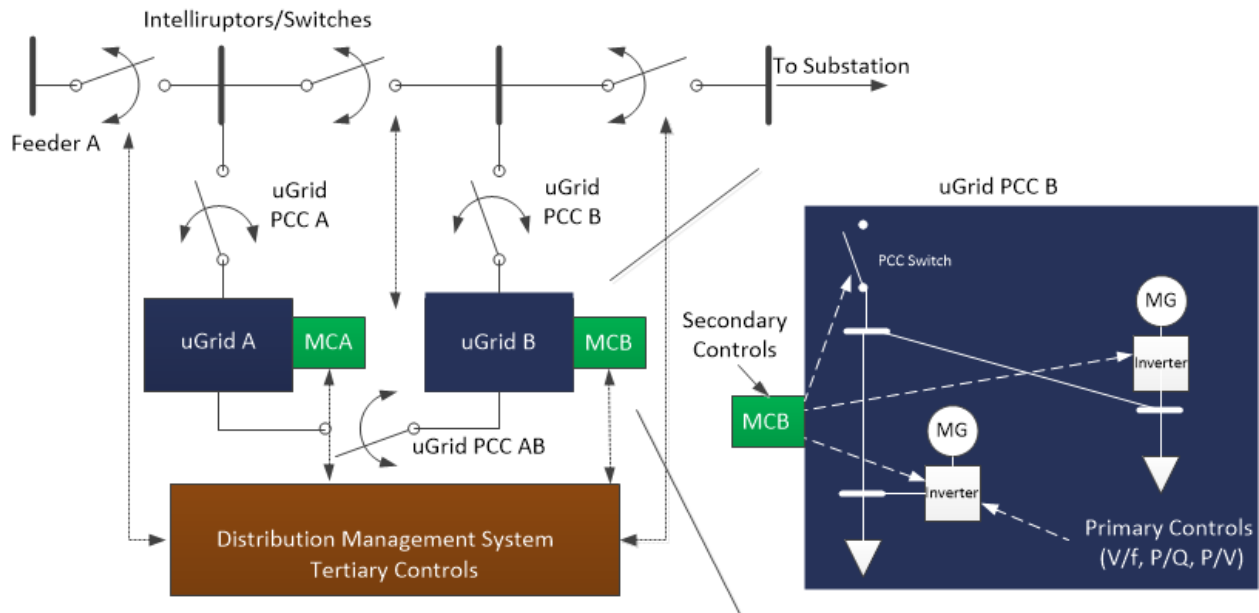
Intelliruptors/Switches

To Substation

Feeder A

uGrid PCC A

uGrid PCC B

uGrid PCC B

PCC Switch

MG

uGrid A

MCA

uGrid B

MCB

Secondary Controls

Inverter

MCB

MG

uGrid PCC AB

Inverter

Distribution Management System Tertiary Controls

Primary Controls (V/f, P/Q, P/V)